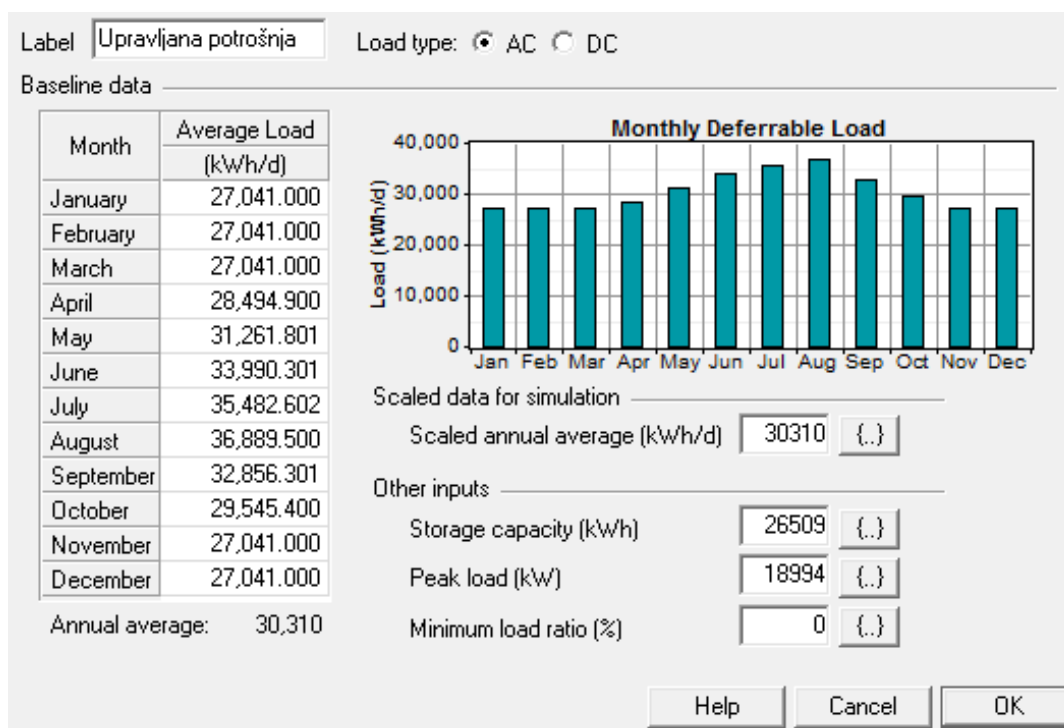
Label Upravljana potrošnja

Load type: AC DC

Baseline data

| Month | Average Load (kWh/d) |
|---|---|
| January | 27,041.000 |
| February | 27,041.000 |
| March | 27,041.000 |
| April | 28,494.900 |
| May | 31,261.801 |
| June | 33,990.301 |
| July | 35,482.602 |
| August | 36,889.500 |
| September | 32,856.301 |
| October | 29,545.400 |
| November | 27,041.000 |
| December | 27,041.000 |

Annual average: 30,310

Monthly Deferrable Load

Load (kWh/d)

40,000
30,000
20,000
10,000
0

Jan Feb Mar Apr May Jun Jul Aug Sep Oct Nov Dec

Scaled data for simulation

Scaled annual average (kWh/d) 30310 {..}

Other inputs

Storage capacity (kWh) 26509 {..}

Peak load (kW) 18994 {..}

Minimum load ratio (%) 0 {..}

Help Cancel OK